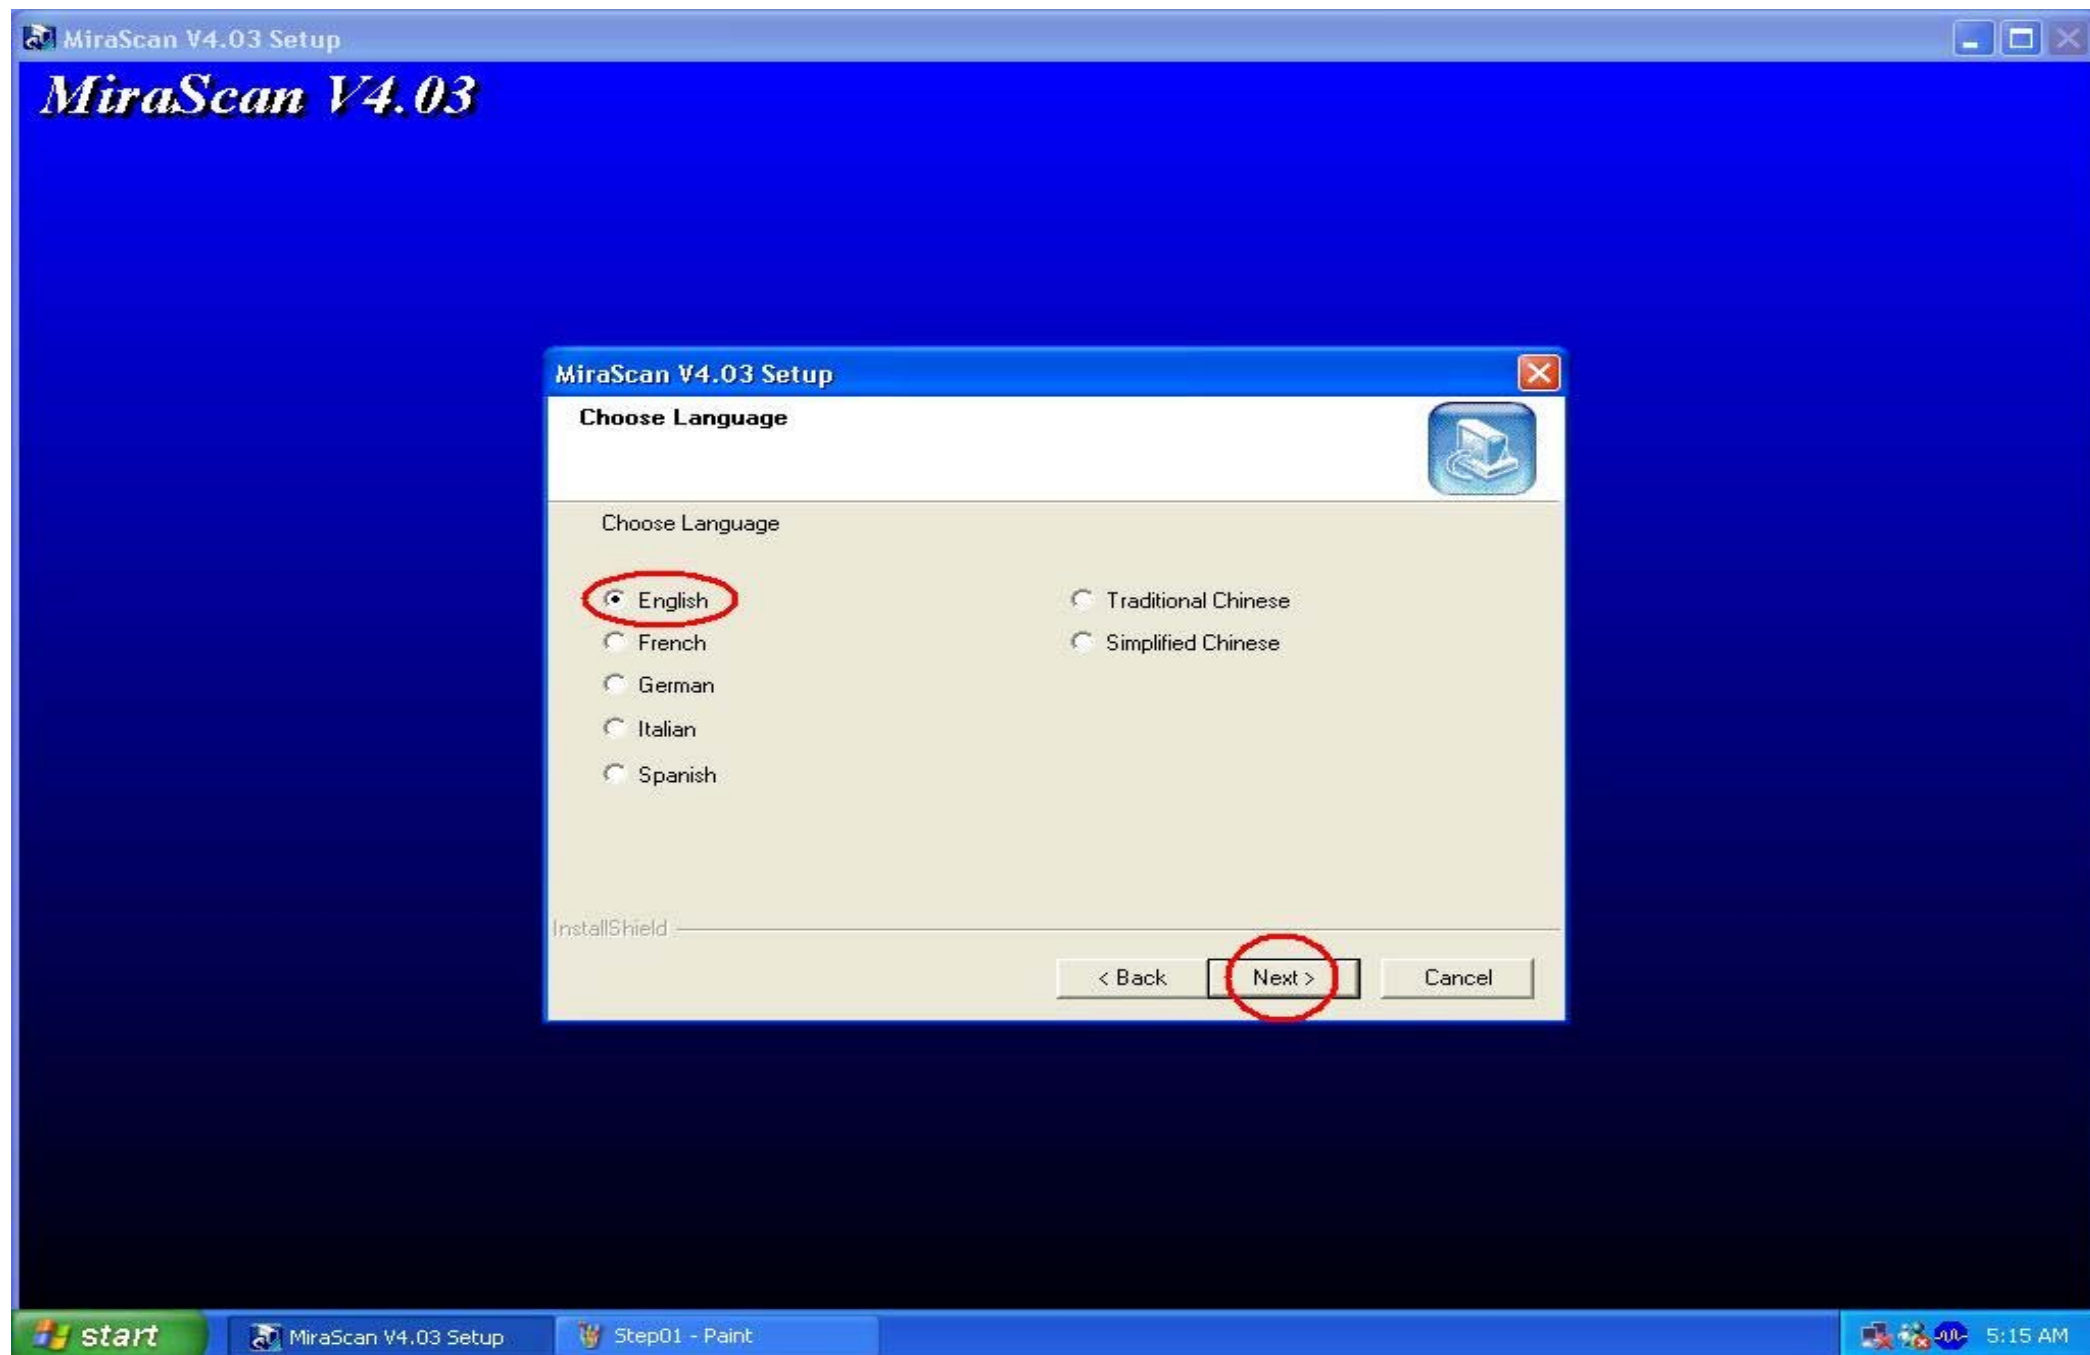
MiraScan V4.03 Setup

MiraScan V4.03

MiraScan V4.03 Setup

Choose Language

Choose Language

English

French

German

Italian

Spanish

Traditional Chinese

Simplified Chinese

InstallShield

< Back

Next >

Cancel

start

MiraScan V4.03 Setup

Step01 - Paint

5:15 AM